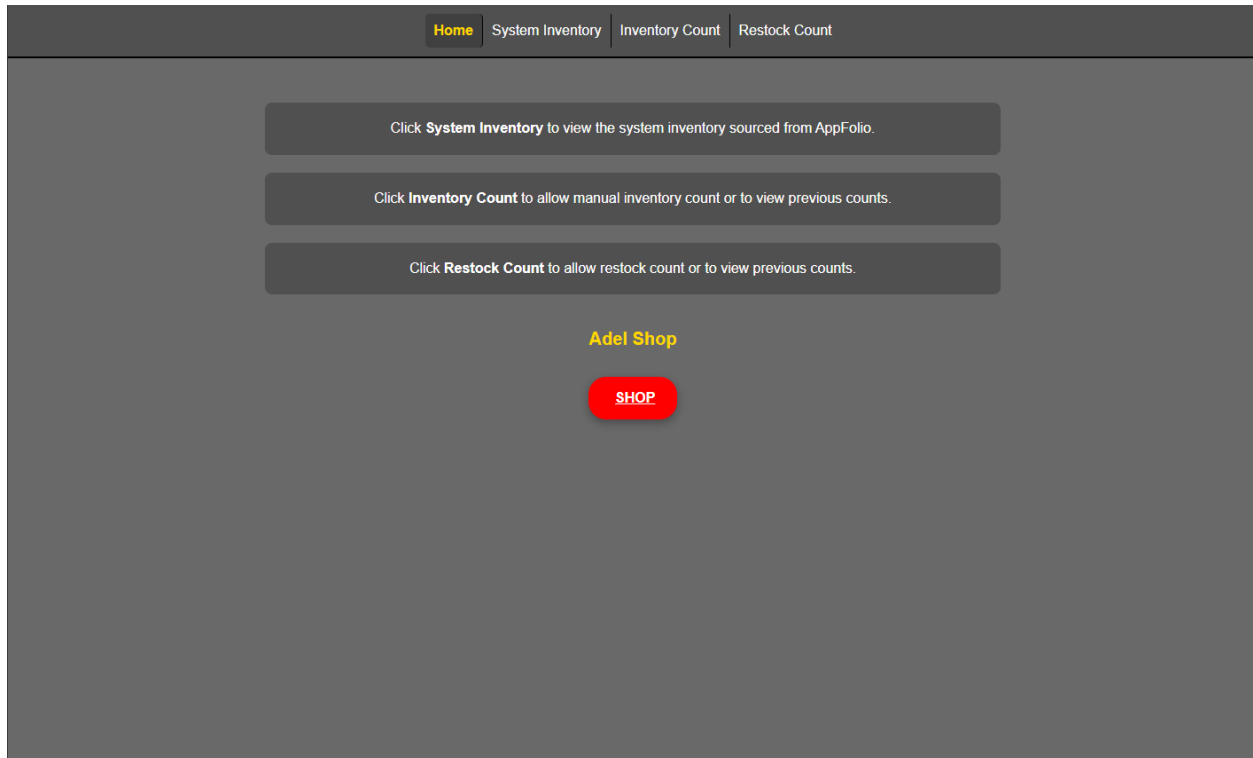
Home | System Inventory | Inventory Count | Restock Count

Click System Inventory to view the system inventory sourced from AppFolio.

Click Inventory Count to allow manual inventory count or to view previous counts.

Click Restock Count to allow restock count or to view previous counts.

Adel Shop

SHOP